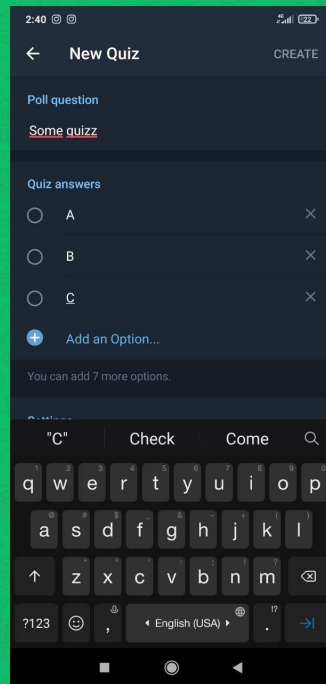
2:40

22

← New Quiz CREATE

Poll question

Some quizz

Quiz answers

A

B

C

Add an Option...

You can add 7 more options.

Settings

"C" Check Come

q w e r t y u i o p
a s d f g h j k l
z x c v b n m

?123 , English (USA) .